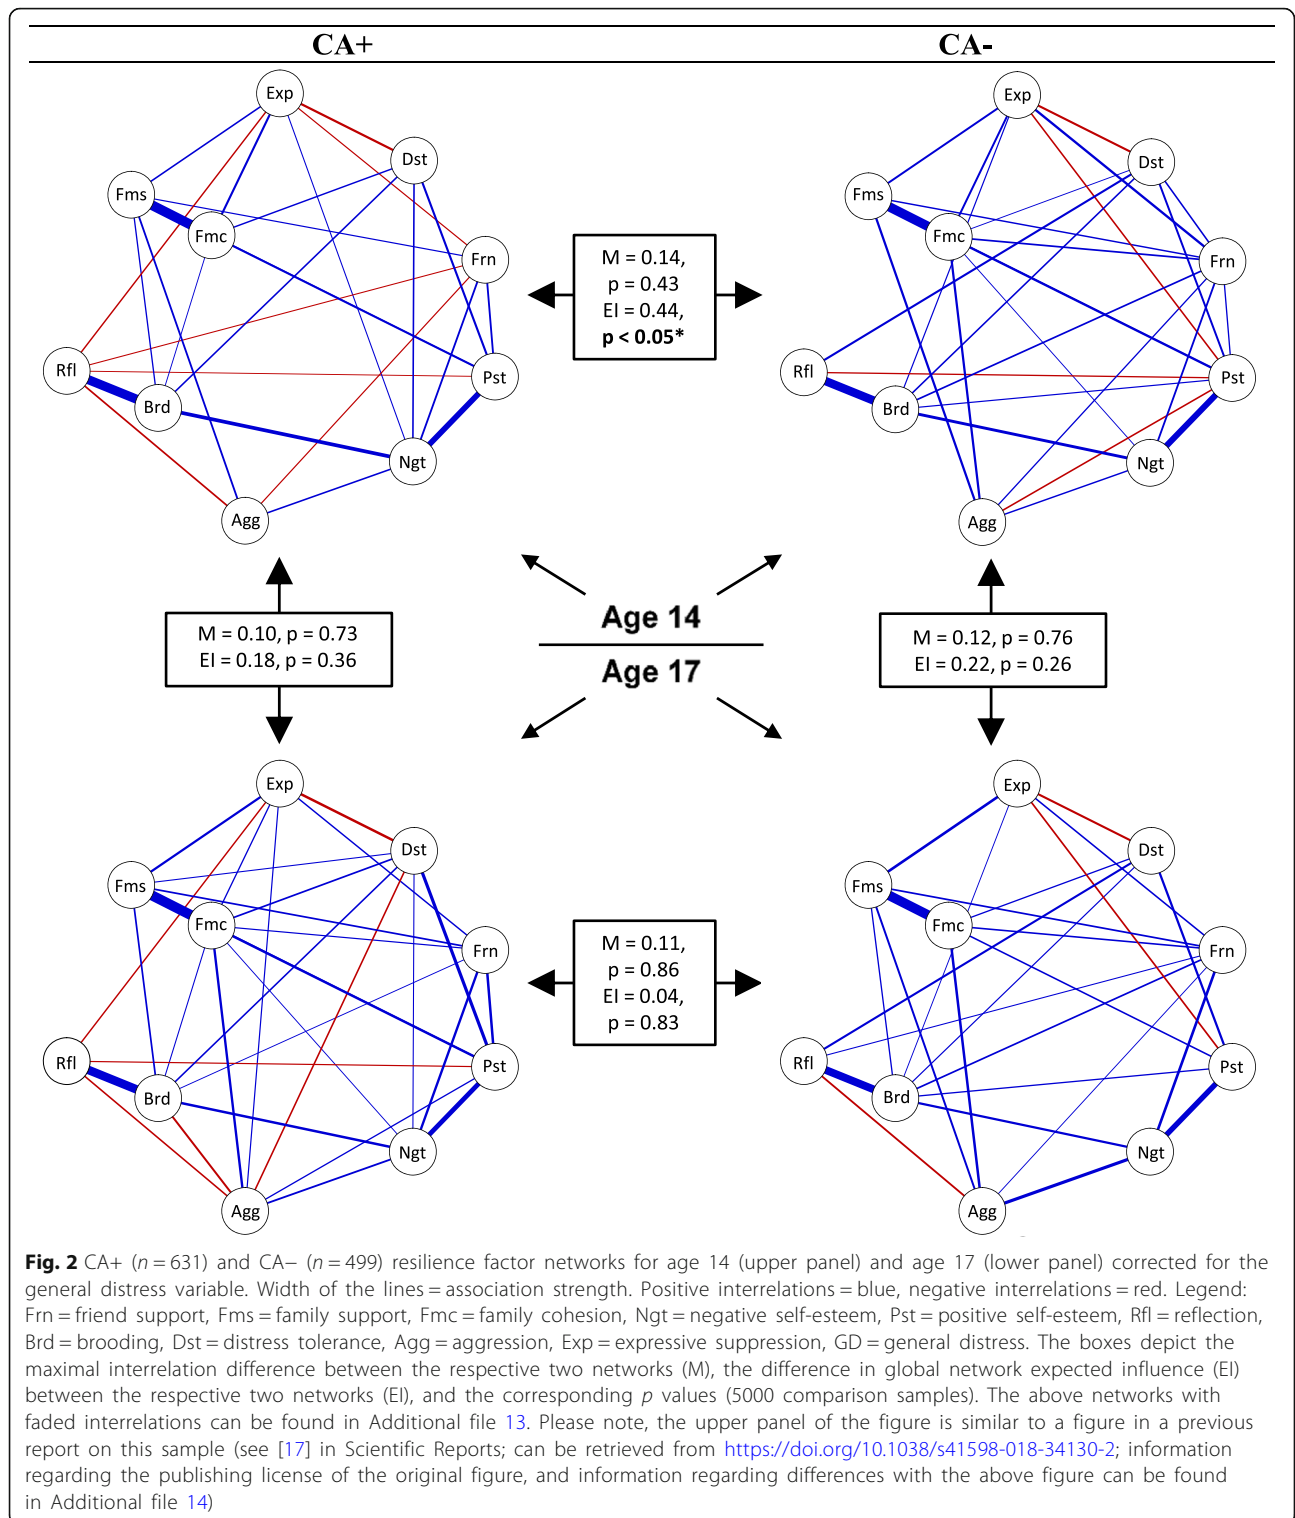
CA+

CA-

Exp
Dst
Fms
Fmc
Frn
Rfl
Pst
Brd
Ngt
Agg

Exp
Dst
Fms
Fmc
Frn
Rfl
Pst
Brd
Ngt
Agg

M = 0.14,
p = 0.43
EI = 0.44,
**p < 0.05***

M = 0.10, p = 0.73
EI = 0.18, p = 0.36

Age 14

Age 17

M = 0.12, p = 0.76
EI = 0.22, p = 0.26

Exp
Dst
Fms
Fmc
Frn
Rfl
Pst
Brd
Ngt
Agg

M = 0.11,
p = 0.86
EI = 0.04,
p = 0.83

Exp
Dst
Fms
Fmc
Frn
Rfl
Pst
Brd
Ngt
Agg

**Fig. 2** CA+ ($n = 631$) and CA− ($n = 499$) resilience factor networks for age 14 (upper panel) and age 17 (lower panel) corrected for the general distress variable. Width of the lines = association strength. Positive interrelations = blue, negative interrelations = red. Legend: Frn = friend support, Fms = family support, Fmc = family cohesion, Ngt = negative self-esteem, Pst = positive self-esteem, Rfl = reflection, Brd = brooding, Dst = distress tolerance, Agg = aggression, Exp = expressive suppression, GD = general distress. The boxes depict the maximal interrelation difference between the respective two networks (M), the difference in global network expected influence (EI) between the respective two networks (EI), and the corresponding $p$ values (5000 comparison samples). The above networks with faded interrelations can be found in Additional file 13. Please note, the upper panel of the figure is similar to a figure in a previous report on this sample (see [17] in Scientific Reports; can be retrieved from https://doi.org/10.1038/s41598-018-34130-2; information regarding the publishing license of the original figure, and information regarding differences with the above figure can be found in Additional file 14)